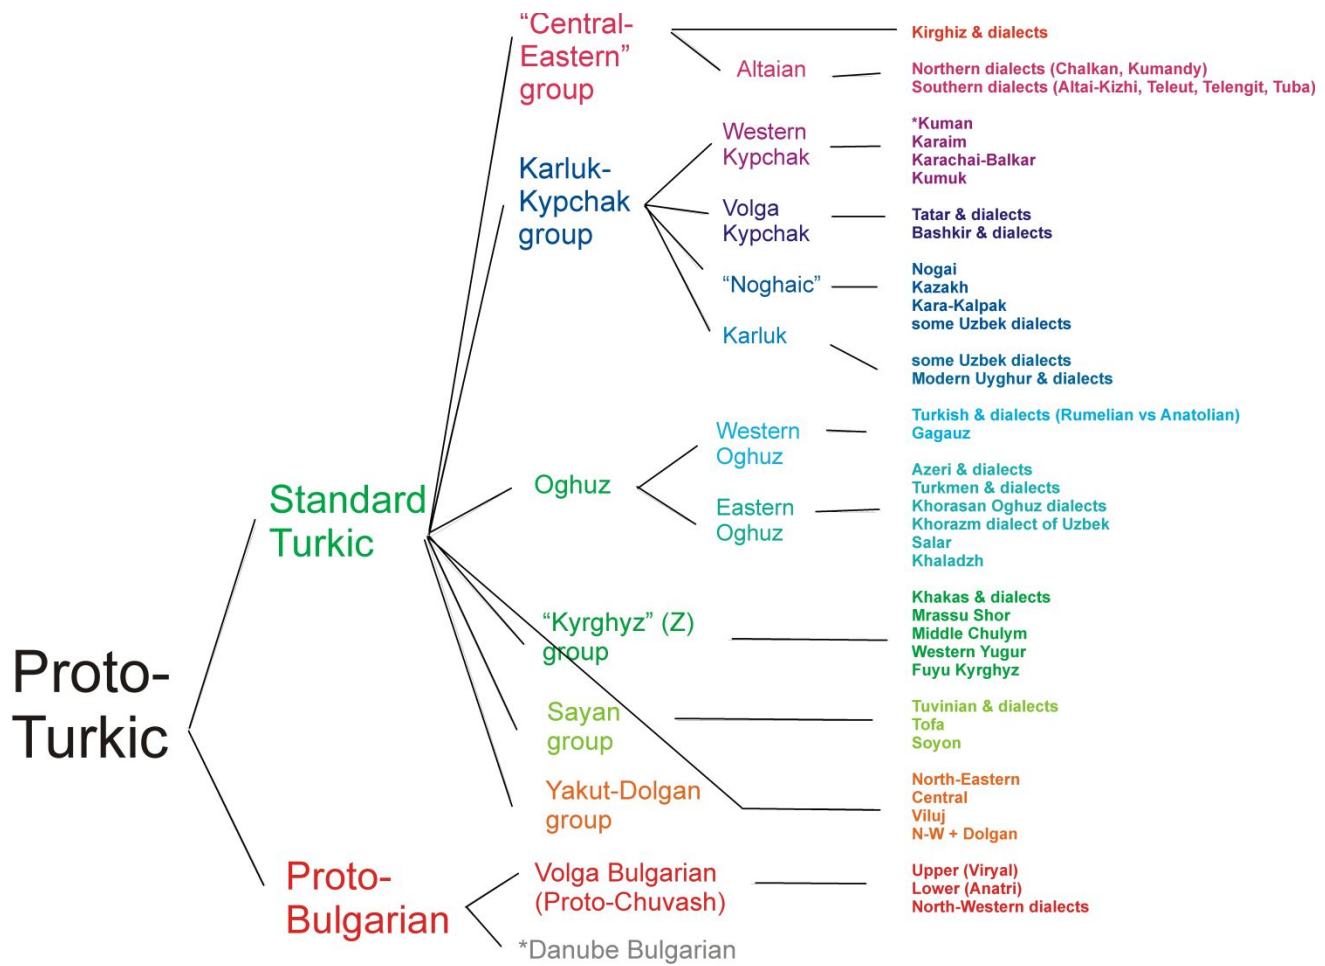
Proto-Turkic

Standard Turkic

"Central-Eastern" group

Kirghiz & dialects

Altaian

Northern dialects (Chalkan, Kumandy)
Southern dialects (Altai-Kizhi, Teleut, Telengit, Tuba)

Karluk-Kypchak group

Western Kypchak

*Kuman
Karaim
Karachai-Balkar
Kumuk

Volga Kypchak

Tatar & dialects
Bashkir & dialects

"Noghaic"

Nogai
Kazakh
Kara-Kalpak
some Uzbek dialects

Karluk

some Uzbek dialects
Modern Uyghur & dialects

Oghuz

Western Oghuz

Turkish & dialects (Rumelian vs Anatolian)
Gagauz

Eastern Oghuz

Azeri & dialects
Turkmen & dialects
Khorasan Oghuz dialects
Khorazm dialect of Uzbek
Salar
Khaladzh

"Kyrghyz" (Z) group

Khakas & dialects
Mrassu Shor
Middle Chulym
Western Yugur
Fuyu Kyrghyz

Sayan group

Tuvinian & dialects
Tofa
Soyon

Yakut-Dolgan group

North-Eastern
Central
Viluj
N-W + Dolgan

Proto-Bulgarian

Volga Bulgarian (Proto-Chuvash)

Upper (Viryal)
Lower (Anatri)
North-Western dialects

*Danube Bulgarian